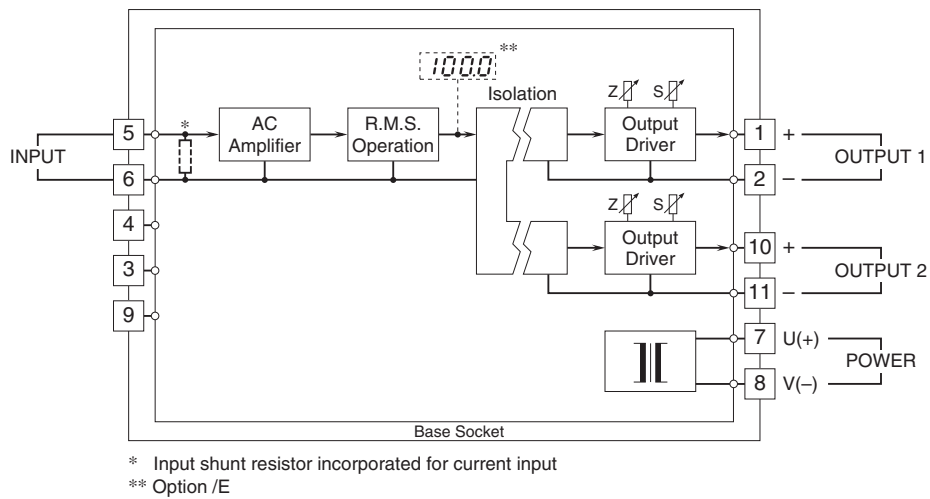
**

1000

Isolation

Z S

Z S

5

6

4

3

9

*

INPUT

AC Amplifier

R.M.S. Operation

Output Driver

Output Driver

1 +

2 –

10 +

11 –

7 U(+)

8 V(–)

OUTPUT 1

OUTPUT 2

POWER

Base Socket

* Input shunt resistor incorporated for current input

** Option /E